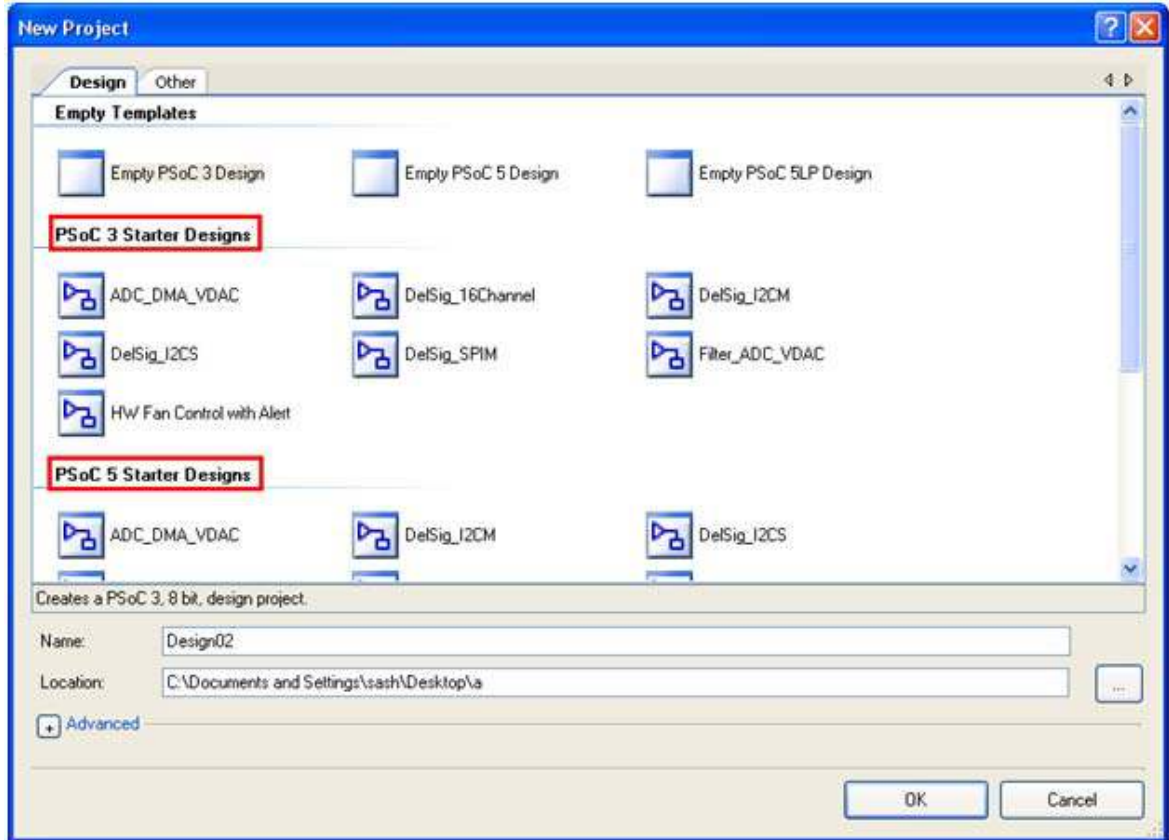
New Project

Design Other

Empty Templates

Empty PSoC 3 Design
Empty PSoC 5 Design
Empty PSoC 5LP Design

PSoC 3 Starter Designs

ADC_DMA_VDAC
DelSig_16Channel
DelSig_I2CM
DelSig_I2CS
DelSig_SPIM
Filter_ADC_VDAC
HW Fan Control with Alert

PSoC 5 Starter Designs

ADC_DMA_VDAC
DelSig_I2CM
DelSig_I2CS

Creates a PSoC 3, 8 bit, design project.

Name: Design02
Location: C:\Documents and Settings\sash\Desktop\a
...

Advanced

OK
Cancel